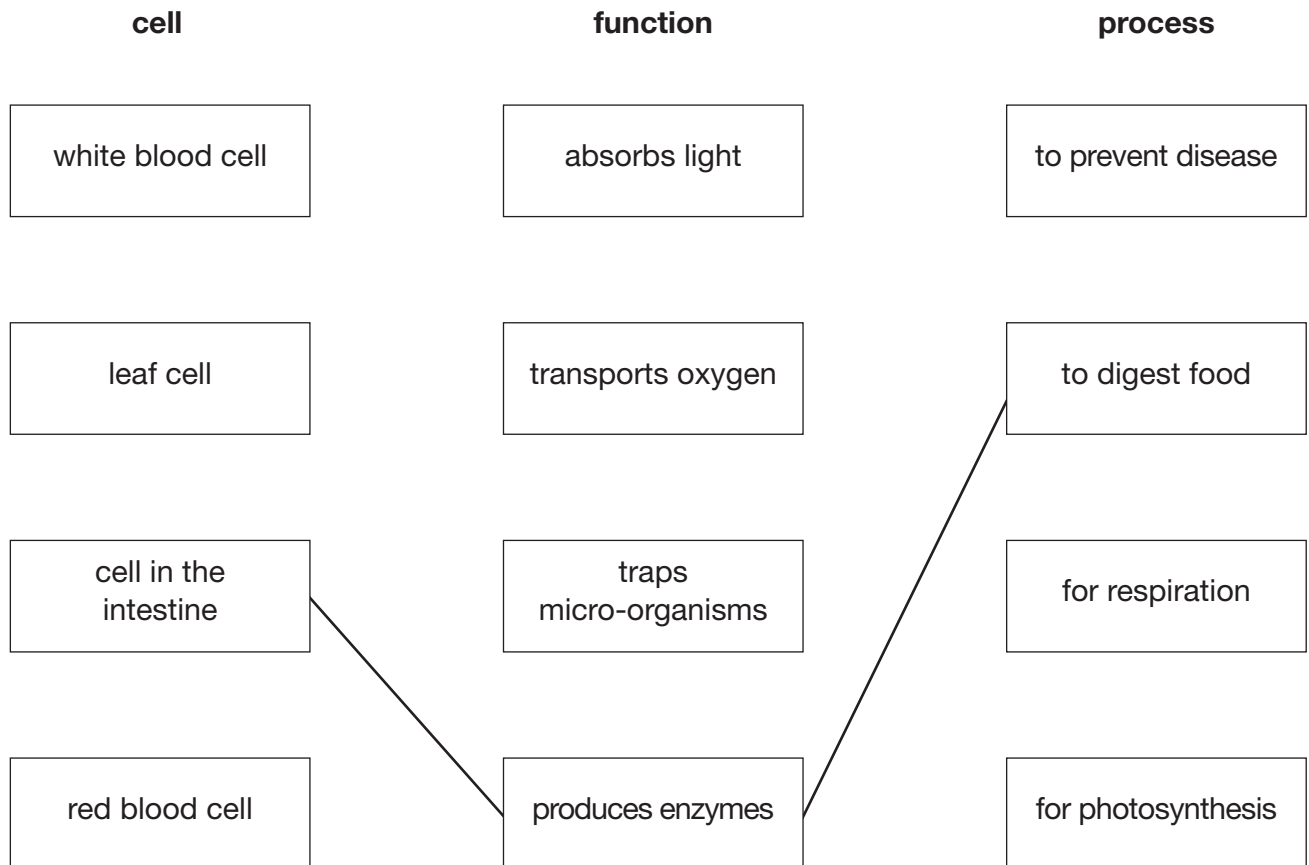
cell

function

process

white blood cell

absorbs light

to prevent disease

leaf cell

transports oxygen

to digest food

cell in the intestine

traps micro-organisms

for respiration

red blood cell

produces enzymes

for photosynthesis